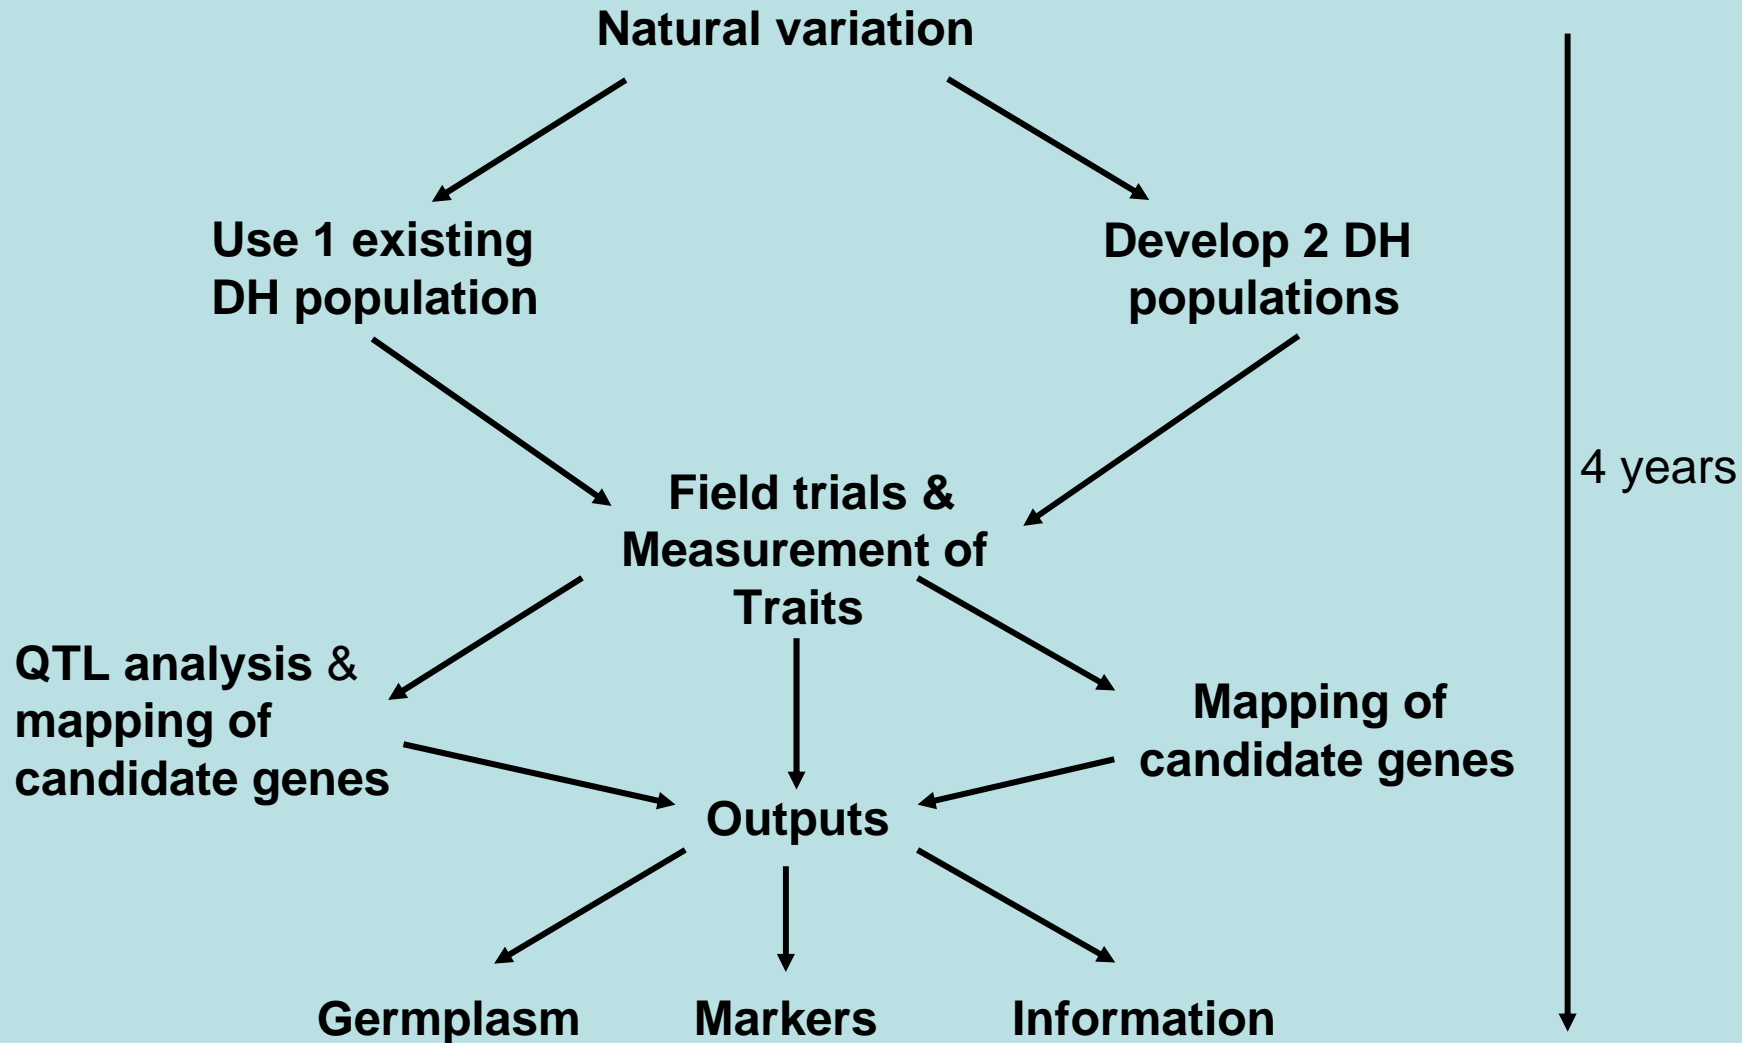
Natural variation

Use 1 existing DH population

Develop 2 DH populations

4 years

Field trials & Measurement of Traits

QTL analysis & mapping of candidate genes

Mapping of candidate genes

Outputs

Germplasm

Markers

Information